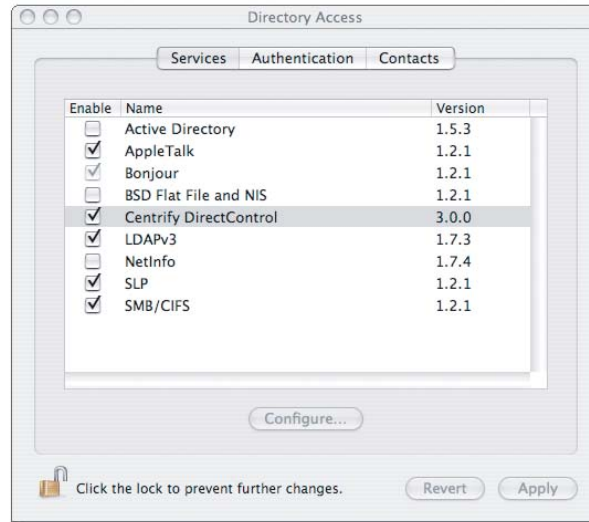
Directory Access

Services | Authentication | Contacts

| Enable | Name | Version |
|---|---|---|
| ☐ | Active Directory | 1.5.3 |
| ☑ | AppleTalk | 1.2.1 |
| ☑ | Bonjour | 1.2.1 |
| ☐ | BSD Flat File and NIS | 1.2.1 |
| ☑ | Centrify DirectControl | 3.0.0 |
| ☑ | LDAPv3 | 1.7.3 |
| ☐ | NetInfo | 1.7.4 |
| ☑ | SLP | 1.2.1 |
| ☑ | SMB/CIFS | 1.2.1 |

Configure...

Click the lock to prevent further changes.

Revert

Apply